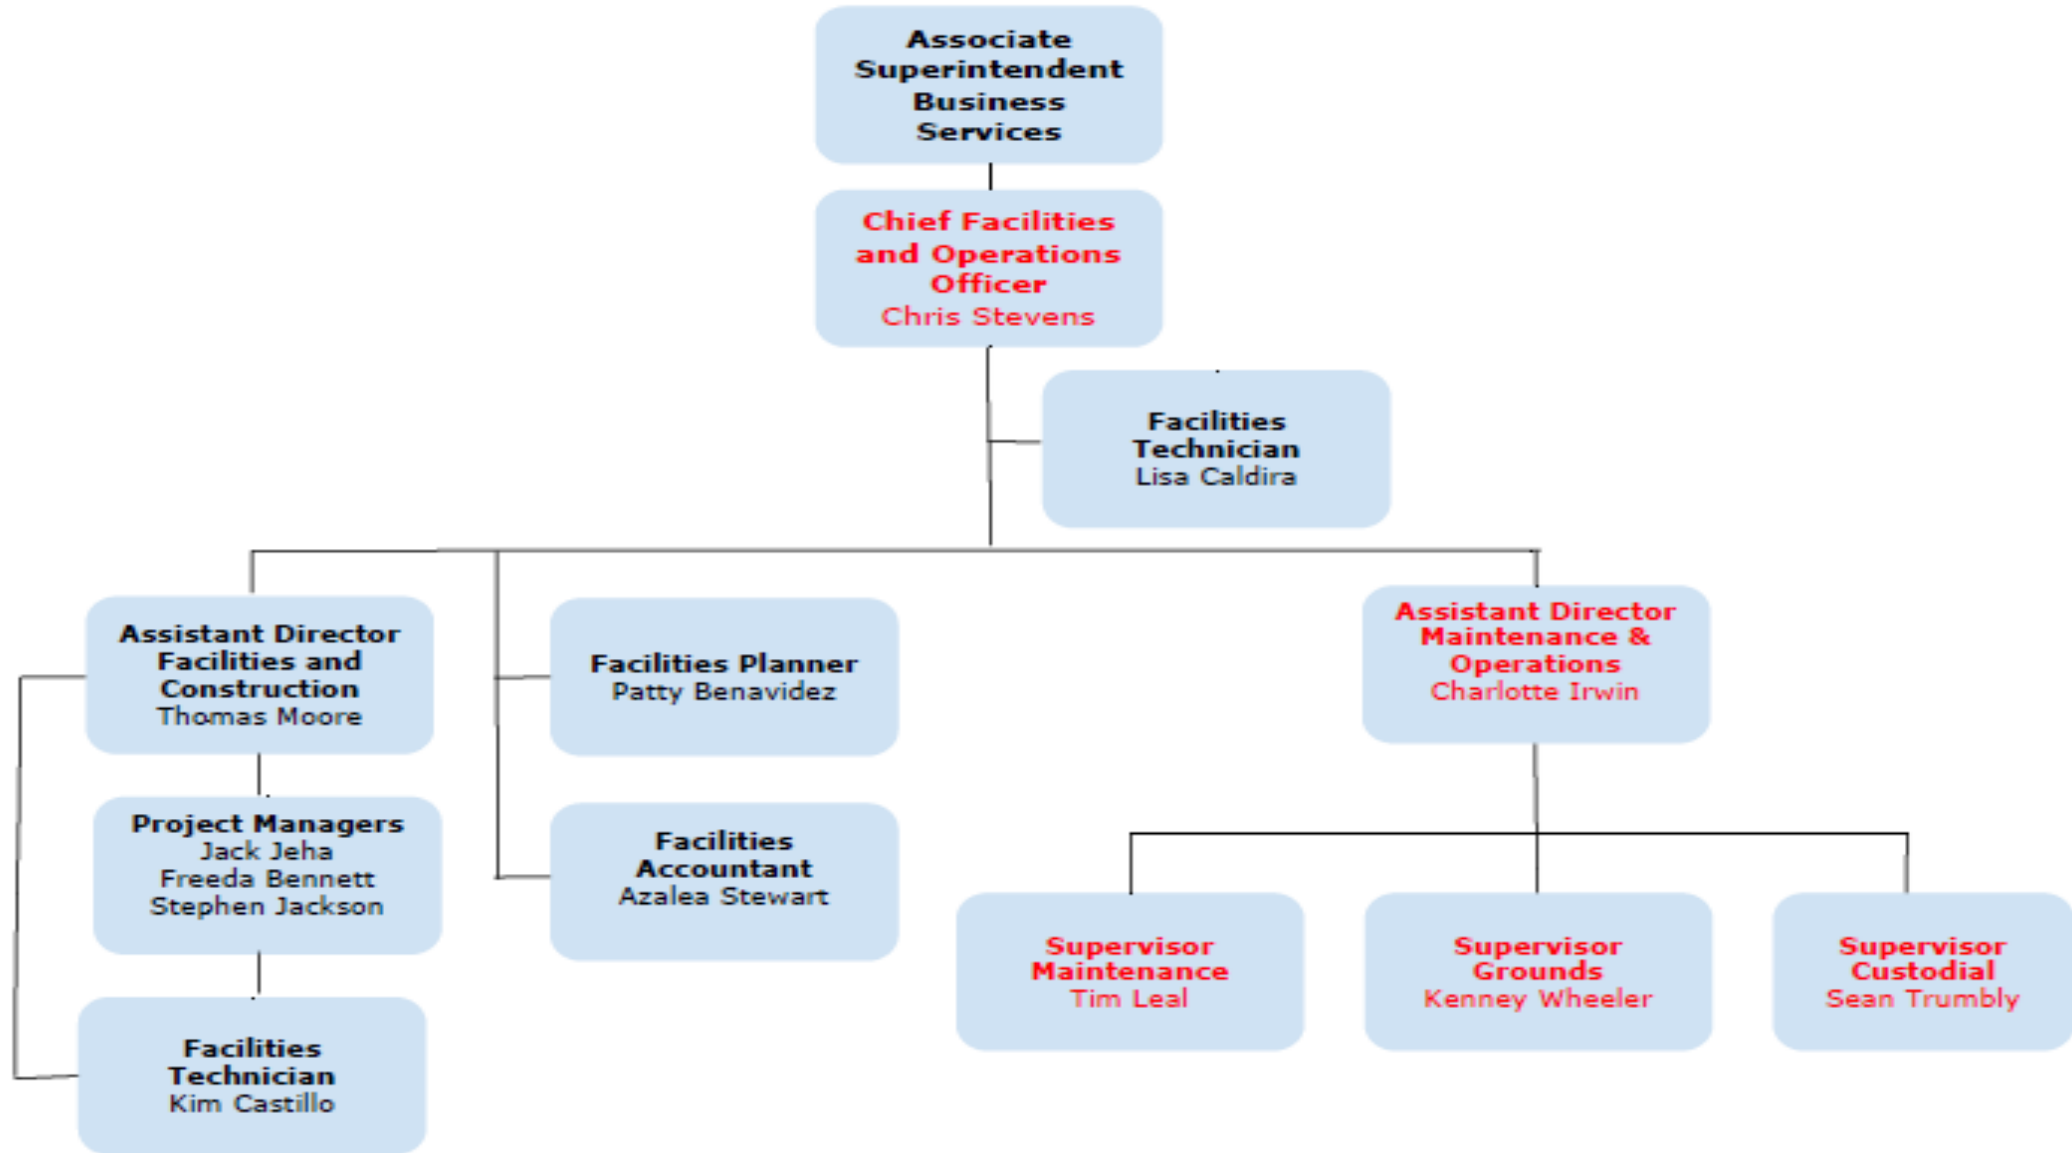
Associate Superintendent Business Services

Chief Facilities and Operations Officer
Chris Stevens

Facilities Technician
Lisa Caldira

Assistant Director Facilities and Construction
Thomas Moore

Project Managers
Jack Jeha
Freeda Bennett
Stephen Jackson

Facilities Technician
Kim Castillo

Facilities Planner
Patty Benavidez

Facilities Accountant
Azalea Stewart

Assistant Director Maintenance & Operations
Charlotte Irwin

Supervisor Maintenance
Tim Leal

Supervisor Grounds
Kenney Wheeler

Supervisor Custodial
Sean Trumbly